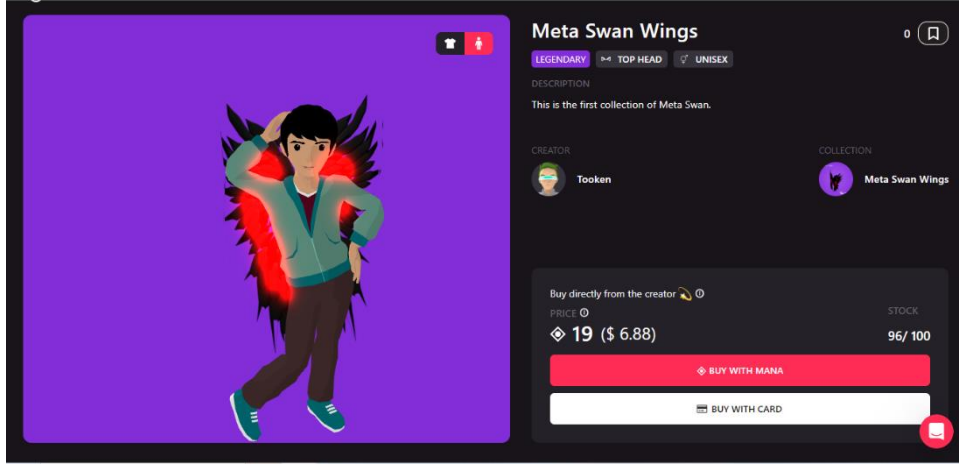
Meta Swan Wings

0

LEGENDARY TOP HEAD UNISEX

DESCRIPTION

This is the first collection of Meta Swan.

CREATOR

Tooken

COLLECTION

Meta Swan Wings

Buy directly from the creator

PRICE

STOCK

19 ($ 6.88)

96/ 100

BUY WITH MANA

BUY WITH CARD